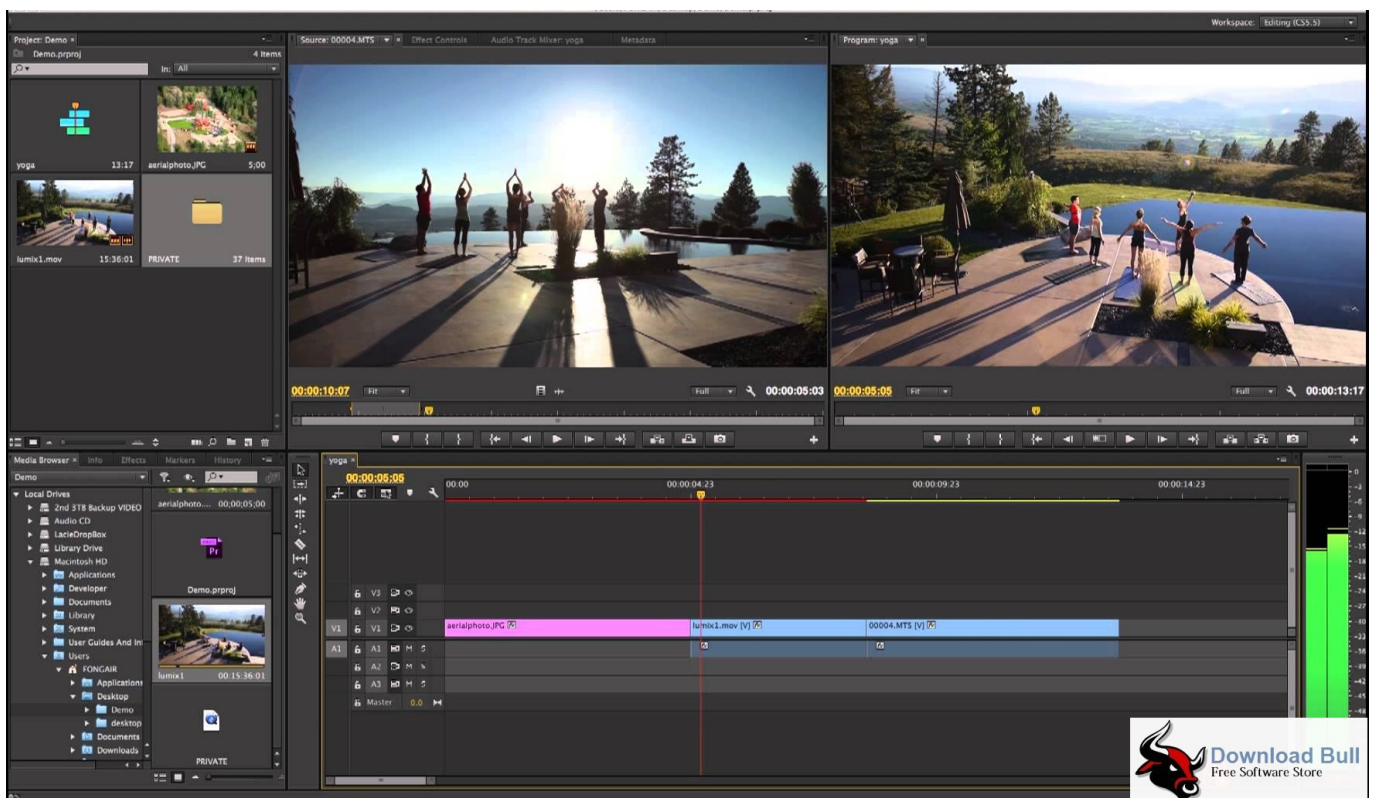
Workspace: Editing (CS5.5)

Project: Demo ×
Demo.prproj
4 Items
In: All
yoga 13:17
aerialphoto.JPG 5;00
lumix1.mov 15:36:01
PRIVATE 37 Items

Source: 00004.MTS
Effect Controls
Audio Track Mixer: yoga
Metadata
00:00:10:07
Fit
Full
00:00:05:03

Program: yoga
00:00:05:05
Fit
Full
00:00:13:17

Media Browser ×
Info
Effects
Markers
History
Demo
Local Drives
2nd 3TB Backup VIDEO
Audio CD
LacieDropBox
Library Drive
Macintosh HD
Applications
Developer
Documents
Library
System
User Guides And In
Users
FONGAIR
Applications
Desktop
Demo
desktop
Documents
Downloads

aerialphoto... 00;00;05;00
Pr
Demo.prproj
lumix1 00:15:36:01
PRIVATE

yoga ×
00:00:05:05
00:00
00:00:04:23
00:00:09:23
00:00:14:23
V3
V2
V1
V1
A1
A1
A2
A3
Master
0.0
aerialphoto.JPG
lumix1.mov [V]
00004.MTS [V]

0
-3
-6
-9
-12
-15
-18
-21
-24
-27
-30
-33
-36
-39
-42
-45
-48

Download Bull
Free Software Store